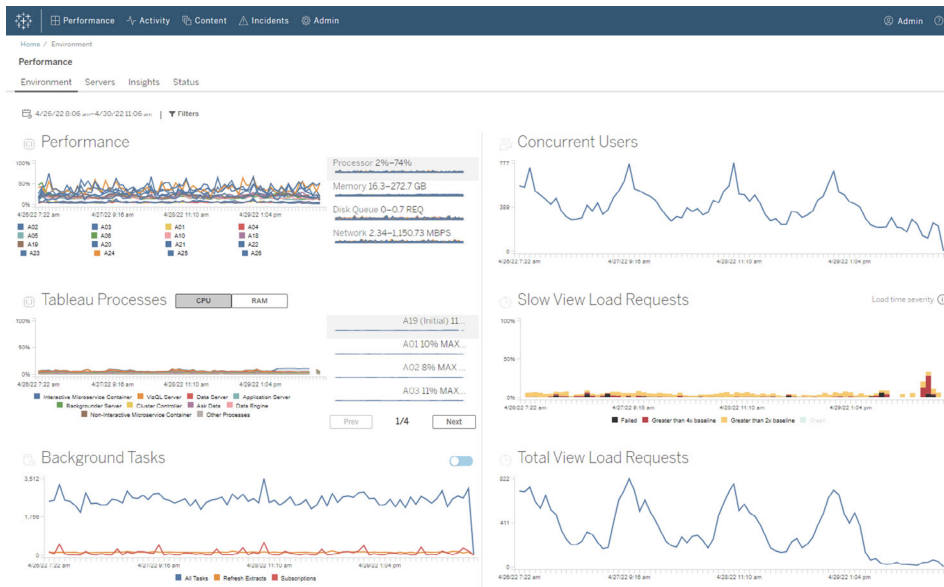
Performance Activity Content Incidents Admin Admin

Home / Environment

Performance

Environment Servers Insights Status

4/26/22 8:06 am–4/30/22 11:06 am | Filters

Performance

100%
50%
0%
4/26/22 7:22 am 4/27/22 9:16 am 4/28/22 11:10 am 4/29/22 1:04 pm

A02 A03 A01 A04
A05 A06 A10 A18
A19 A20 A21 A22
A23 A24 A25 A26

Processor 2%–74%
Memory 16.3–272.7 GB
Disk Queue 0–0.7 REQ
Network 2.34–1,150.73 MBPS

Concurrent Users

777
389
0
4/26/22 7:22 am 4/27/22 9:16 am 4/28/22 11:10 am 4/29/22 1:04 pm

Tableau Processes CPU RAM

100%
50%
0%
4/26/22 7:22 am 4/27/22 9:16 am 4/28/22 11:10 am 4/29/22 1:04 pm

Interactive Microservice Container VizQL Server Data Server Application Server
Backgrounder Server Cluster Controller Ask Data Data Engine
Non-Interactive Microservice Container Other Processes

A19 (Initial) 11...
A01 10% MAX...
A02 8% MAX...
A03 11% MAX...

Prev 1/4 Next

Slow View Load Requests Load time severity

100%
50%
0%
4/26/22 7:22 am 4/27/22 9:16 am 4/28/22 11:10 am 4/29/22 1:04 pm

Failed Greater than 4x baseline Greater than 2x baseline Green

Background Tasks

3,512
1,756
0
4/26/22 7:22 am 4/27/22 9:16 am 4/28/22 11:10 am 4/29/22 1:04 pm

All Tasks Refresh Extracts Subscriptions

Total View Load Requests

822
411
0
4/26/22 7:22 am 4/27/22 9:16 am 4/28/22 11:10 am 4/29/22 1:04 pm